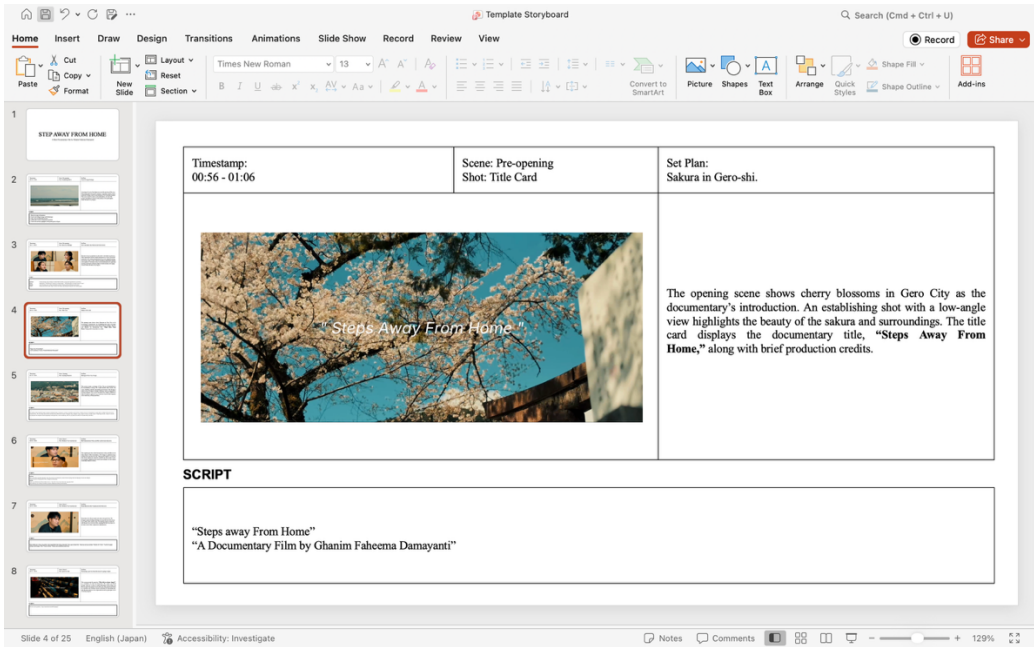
Template Storyboard

Search (Cmd + Ctrl + U)

Home Insert Draw Design Transitions Animations Slide Show Record Review View

Record Share

Paste Cut Copy Format New Slide Layout Reset Section Times New Roman 13 Convert to SmartArt Picture Shapes Text Box Arrange Quick Styles Shape Fill Shape Outline Add-ins

1 STEP AWAY FROM HOME

2

3

4

5

6

7

8

| Timestamp: 00:56 - 01:06 | Scene: Pre-opening Shot: Title Card | Set Plan: Sakura in Gero-shi. |
|---|---|---|

" Steps Away From Home "

The opening scene shows cherry blossoms in Gero City as the documentary's introduction. An establishing shot with a low-angle view highlights the beauty of the sakura and surroundings. The title card displays the documentary title, **"Steps Away From Home,"** along with brief production credits.

SCRIPT

"Steps away From Home"
"A Documentary Film by Ghanim Faheema Damayanti"

Slide 4 of 25 English (Japan) Accessibility: Investigate Notes Comments 129%